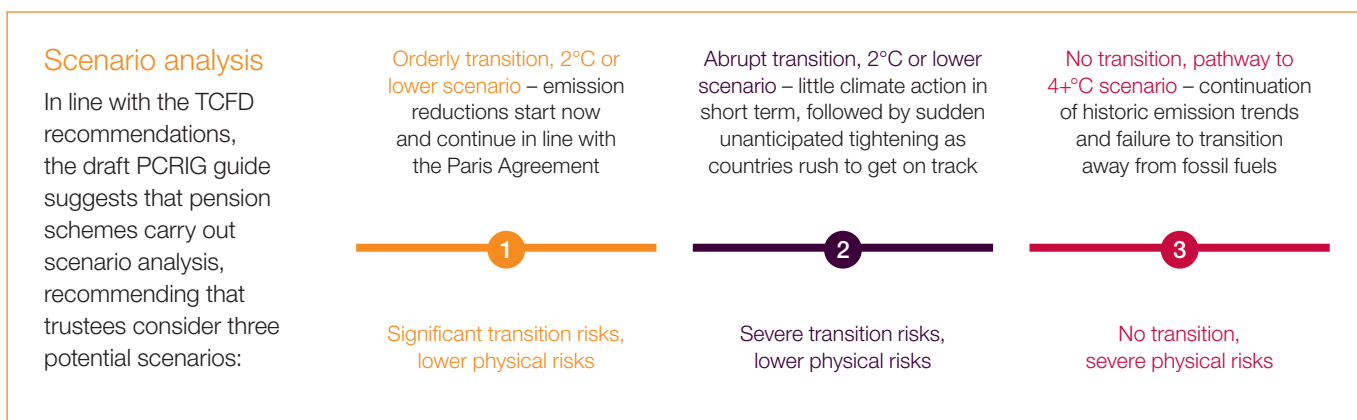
Scenario analysis

In line with the TCFD recommendations, the draft PCRIG guide suggests that pension schemes carry out scenario analysis, recommending that trustees consider three potential scenarios:

Orderly transition, 2°C or lower scenario – emission reductions start now and continue in line with the Paris Agreement

1

Significant transition risks, lower physical risks

Abrupt transition, 2°C or lower scenario – little climate action in short term, followed by sudden unanticipated tightening as countries rush to get on track

2

Severe transition risks, lower physical risks

No transition, pathway to 4+°C scenario – continuation of historic emission trends and failure to transition away from fossil fuels

3

No transition, severe physical risks